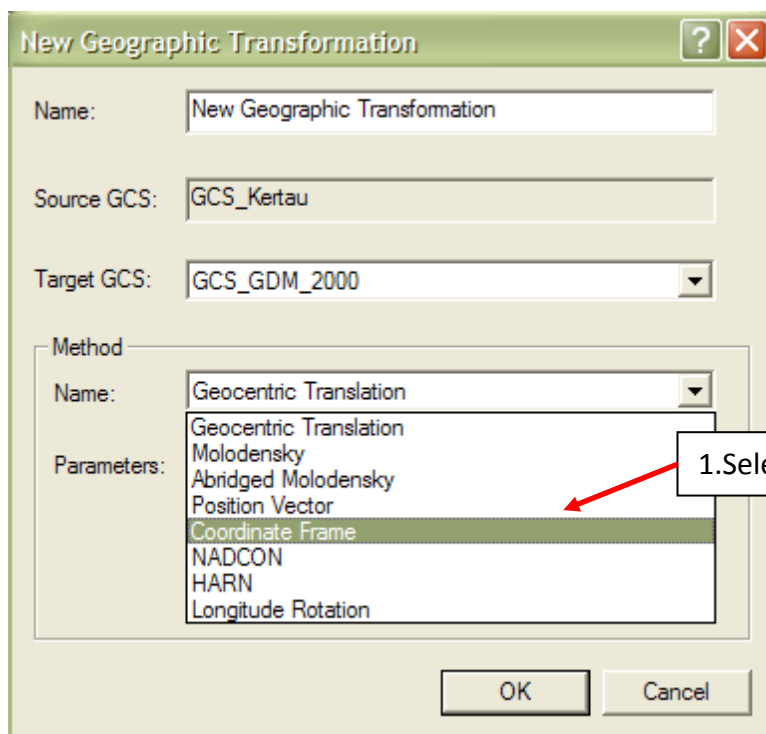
New Geographic Transformation

?

Name: New Geographic Transformation

Source GCS: GCS_Kertau

Target GCS: GCS_GDM_2000

Method

Name: Geocentric Translation

Parameters:

Geocentric Translation
Molodensky
Abridged Molodensky
Position Vector
Coordinate Frame
NADCON
HARN
Longitude Rotation

1.Sele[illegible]

OK

Cancel